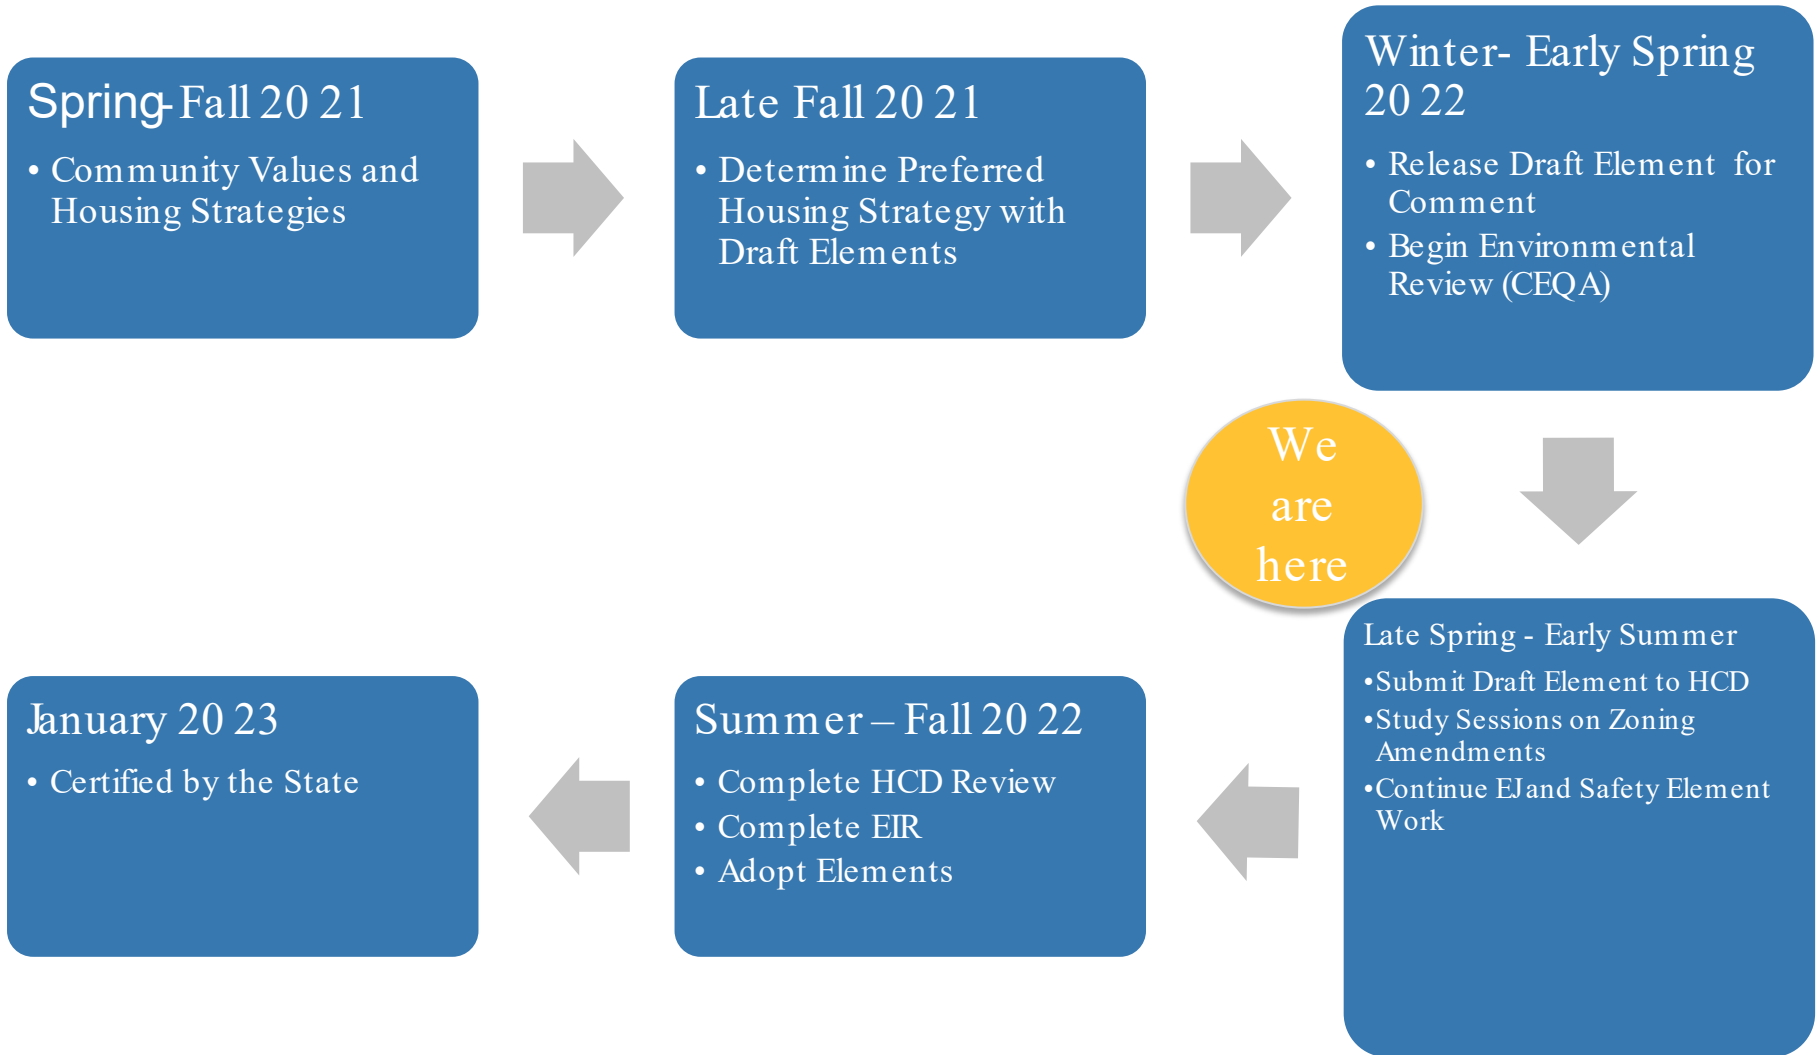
Spring-Fall 2021

• Community Values and Housing Strategies

Late Fall 2021

• Determine Preferred Housing Strategy with Draft Elements

Winter- Early Spring 2022

• Release Draft Element for Comment
• Begin Environmental Review (CEQA)

We are here

Late Spring - Early Summer

•Submit Draft Element to HCD
•Study Sessions on Zoning Amendments
•Continue EJ and Safety Element Work

Summer – Fall 2022

• Complete HCD Review
• Complete EIR
• Adopt Elements

January 2023

• Certified by the State